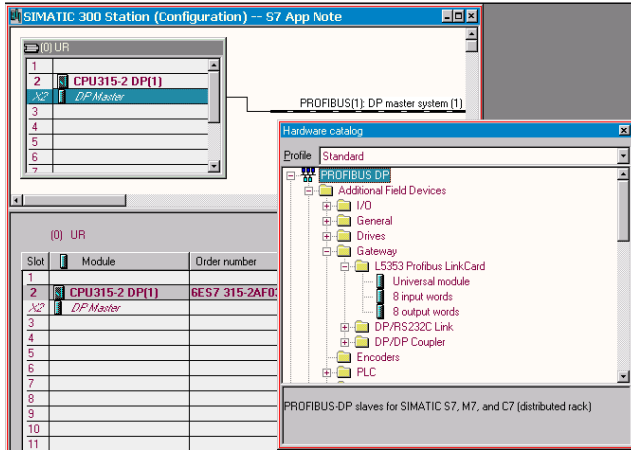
SIMATIC 300 Station (Configuration) -- S7 App Note

(0) UR

| | |
|---|---|
| 1 | |
| 2 | CPU315-2 DP(1) |
| X2 | DP Master |
| 3 | |
| 4 | |
| 5 | |
| 6 | |
| 7 | |

PROFIBUS(1): DP master system (1)

Hardware catalog

Profile Standard

PROFIBUS DP
Additional Field Devices
I/O
General
Drives
Gateway
L5353 Profibus LinkCard
Universal module
8 input words
8 output words
DP/RS232C Link
DP/DP Coupler
Encoders
PLC

PROFIBUS-DP slaves for SIMATIC S7, M7, and C7 (distributed rack)

(0) UR

| Slot | Module | Order number |
|---|---|---|
| 1 | | |
| 2 | CPU315-2 DP(1) | 6ES7 315-2AF0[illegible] |
| X2 | DP Master | |
| 3 | | |
| 4 | | |
| 5 | | |
| 6 | | |
| 7 | | |
| 8 | | |
| 9 | | |
| 10 | | |
| 11 | | |